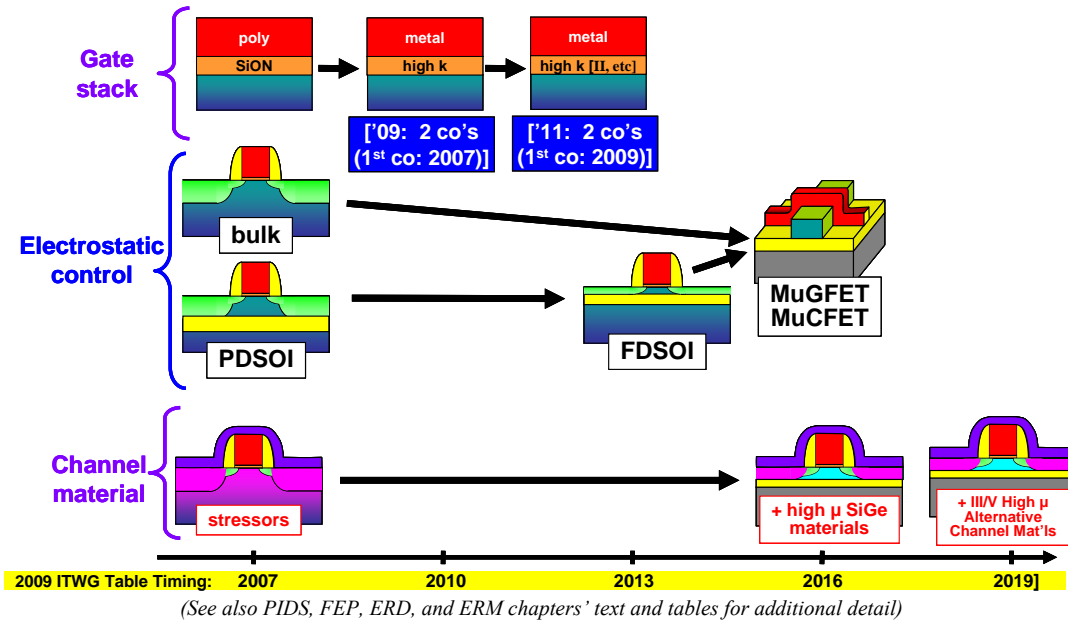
Gate stack

poly
SiON

metal
high k

metal
high k [II, etc]

['09: 2 co's (1st co: 2007)]

['11: 2 co's (1st co: 2009)]

Electrostatic control

bulk

PDSOI

FDSOI

MuGFET
MuCFET

Channel material

stressors

+ high μ SiGe materials

+ III/V High μ Alternative Channel Mat'ls

2009 ITWG Table Timing: 2007 2010 2013 2016 2019]

(See also PIDS, FEP, ERD, and ERM chapters' text and tables for additional detail)